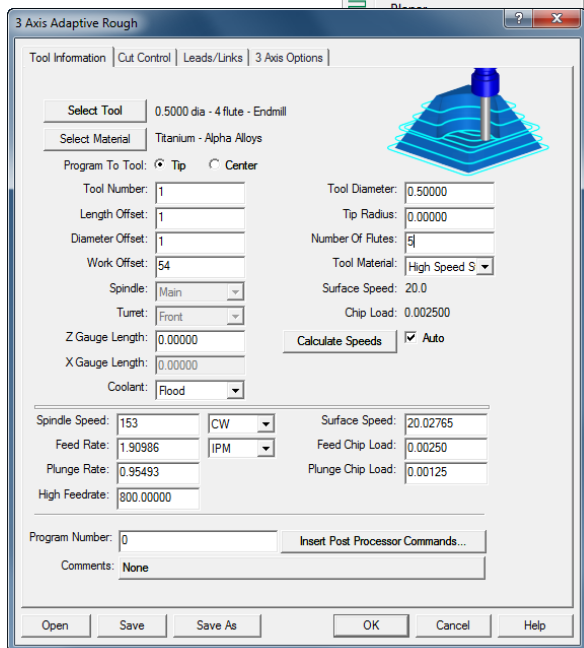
3 Axis Adaptive Rough

? X

Planar

Tool Information | Cut Control | Leads/Links | 3 Axis Options

Select Tool 0.5000 dia - 4 flute - Endmill

Select Material Titanium - Alpha Alloys

Program To Tool: Tip Center

Tool Number: 1

Length Offset: 1

Diameter Offset: 1

Work Offset: 54

Spindle: Main

Turret: Front

Z Gauge Length: 0.00000

X Gauge Length: 0.00000

Coolant: Flood

Tool Diameter: 0.50000

Tip Radius: 0.00000

Number Of Flutes: 5

Tool Material: High Speed S

Surface Speed: 20.0

Chip Load: 0.002500

Calculate Speeds

Auto

Spindle Speed: 153 CW

Feed Rate: 1.90986 IPM

Plunge Rate: 0.95493

High Feedrate: 800.00000

Surface Speed: 20.02765

Feed Chip Load: 0.00250

Plunge Chip Load: 0.00125

Program Number: 0

Insert Post Processor Commands...

Comments: None

Open Save Save As OK Cancel Help